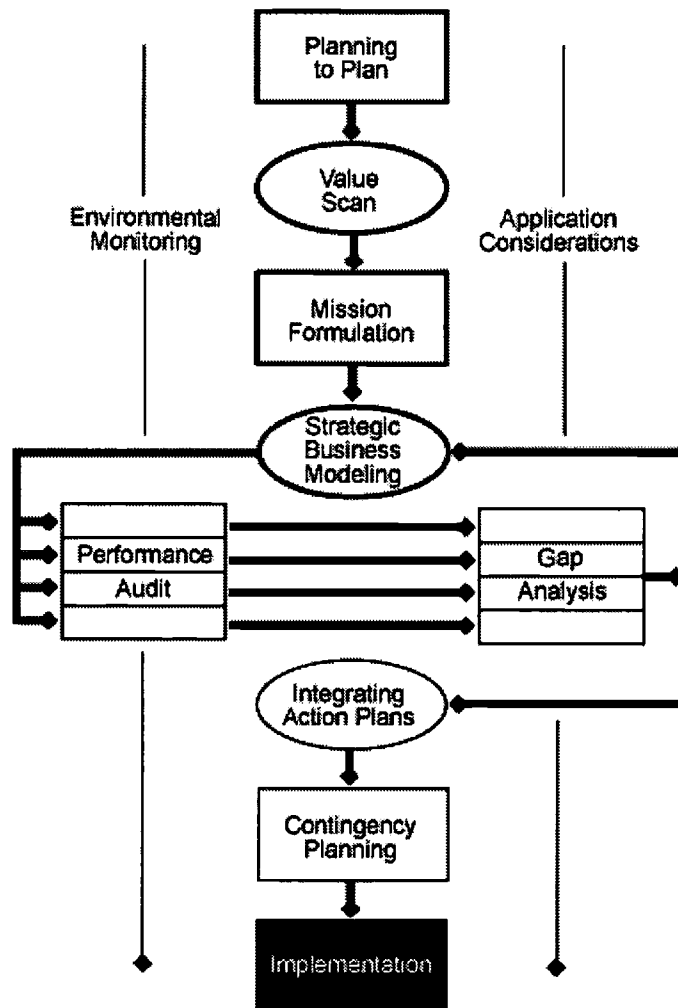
Planning to Plan

Value Scan

Environmental Monitoring

Application Considerations

Mission Formulation

Strategic Business Modeling

Performance Audit

Gap Analysis

Integrating Action Plans

Contingency Planning

Implementation